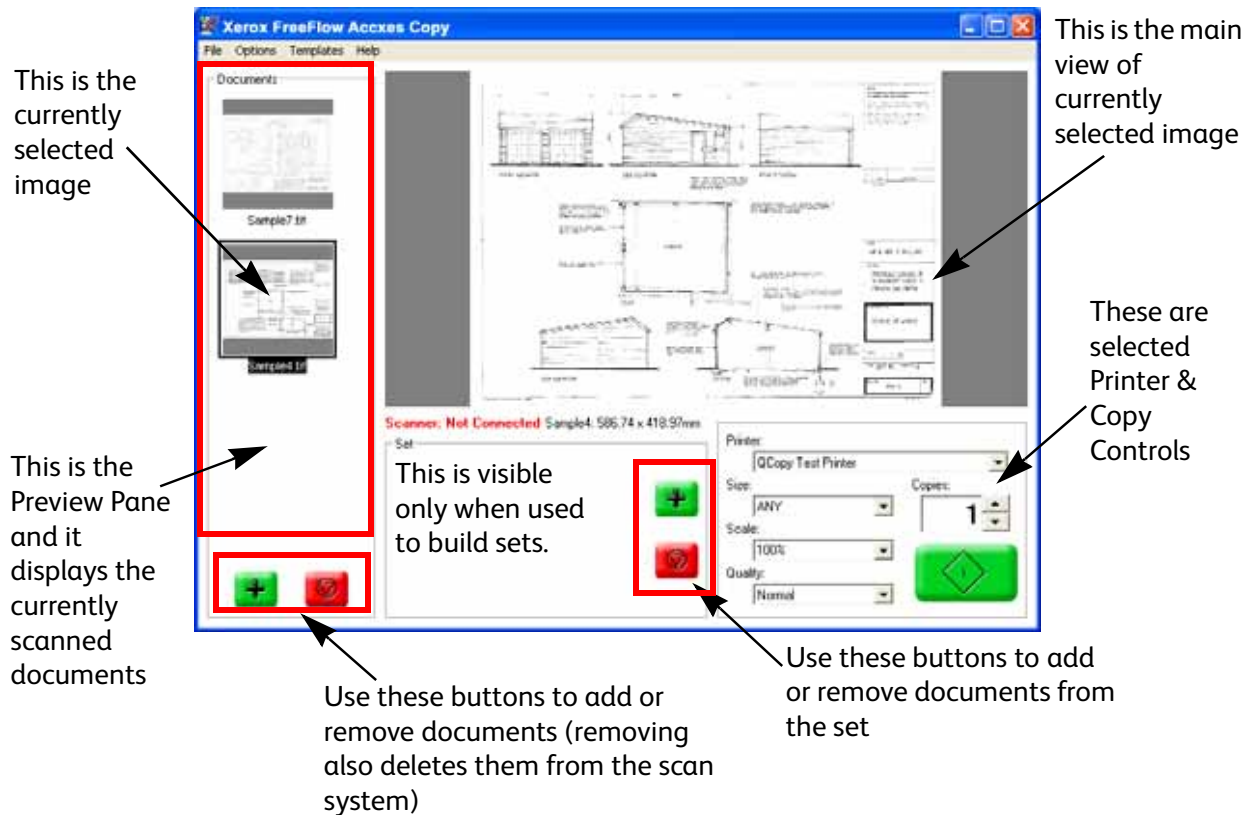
Xerox FreeFlow Accxes Copy

File Options Templates Help

Documents

Sample7.tif

Sample4.tif

This is the currently selected image

This is the main view of currently selected image

These are selected Printer & Copy Controls

This is the Preview Pane and it displays the currently scanned documents

Scanner: Not Connected Sample4: 586.74 x 418.97mm

Set

This is visible only when used to build sets.

Printer:

QCopy Test Printer

Size:

ANY

Copies:

1

Scale:

100%

Quality:

Normal

Use these buttons to add or remove documents from the set

Use these buttons to add or remove documents (removing also deletes them from the scan system)